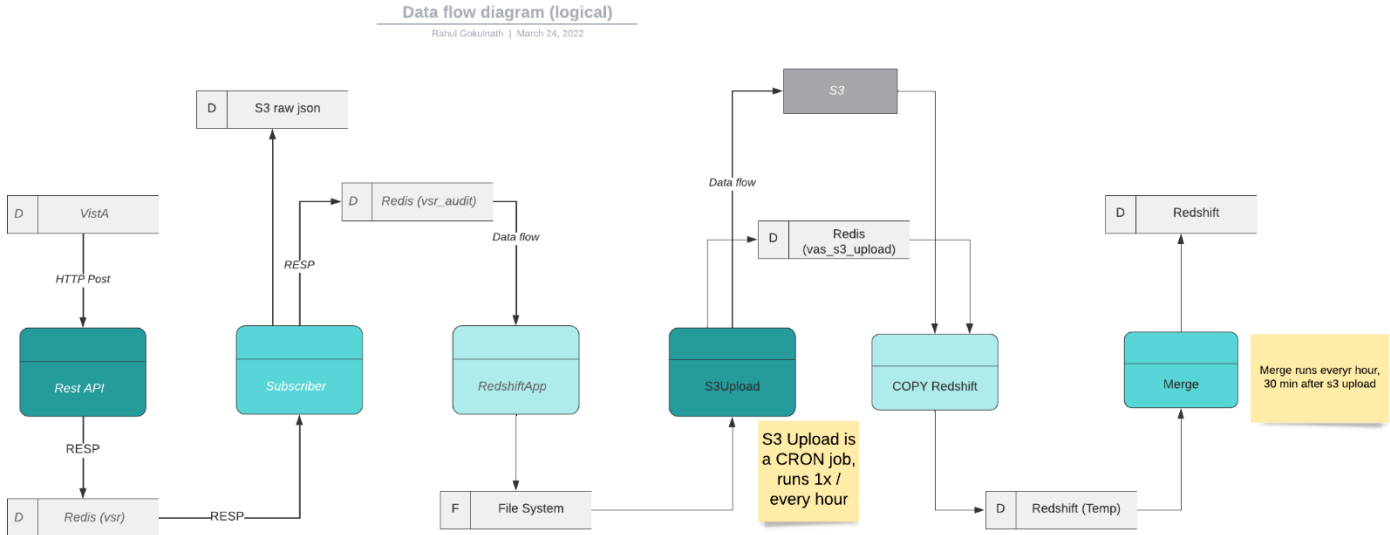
Data flow diagram (logical)

Rahul Gokulnath | March 24, 2022

D S3 raw json

D VistA

HTTP Post

Rest API

RESP

D Redis (vsr)

RESP

RESP

Subscriber

D Redis (vsr_audit)

Data flow

RedshiftApp

F File System

S3

Data flow

D Redis (vas_s3_upload)

S3Upload

S3 Upload is a CRON job, runs 1x / every hour

COPY Redshift

D Redshift (Temp)

D Redshift

Merge

Merge runs everyr hour, 30 min after s3 upload